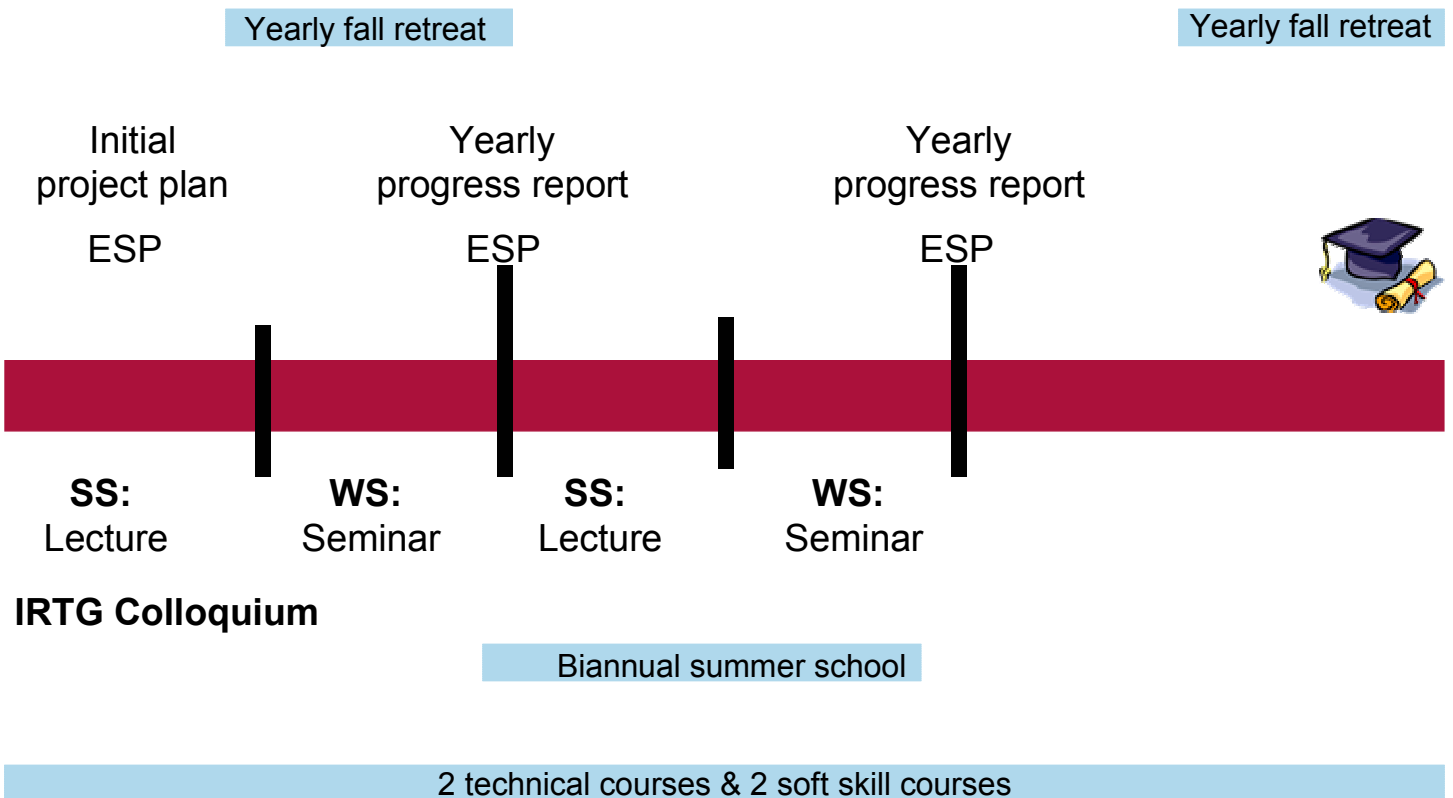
Yearly fall retreat

Yearly fall retreat

Initial project plan

ESP

Yearly progress report

ESP

Yearly progress report

ESP

**SS:** Lecture

**WS:** Seminar

**SS:** Lecture

**WS:** Seminar

**IRTG Colloquium**

Biannual summer school

2 technical courses & 2 soft skill courses